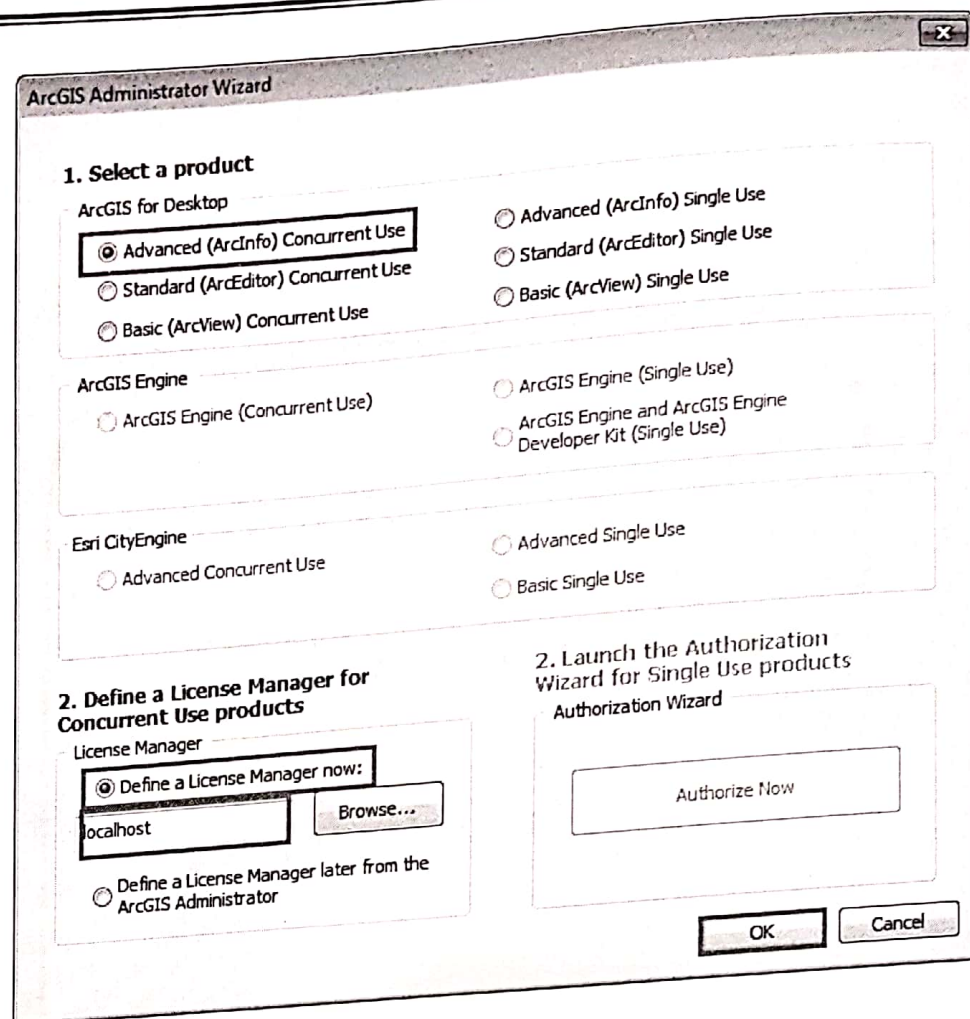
ArcGIS Administrator Wizard

1. Select a product

ArcGIS for Desktop

Advanced (ArcInfo) Concurrent Use

Standard (ArcEditor) Concurrent Use

Basic (ArcView) Concurrent Use

Advanced (ArcInfo) Single Use

Standard (ArcEditor) Single Use

Basic (ArcView) Single Use

ArcGIS Engine

ArcGIS Engine (Concurrent Use)

ArcGIS Engine (Single Use)

ArcGIS Engine and ArcGIS Engine Developer Kit (Single Use)

Esri CityEngine

Advanced Concurrent Use

Advanced Single Use

Basic Single Use

2. Define a License Manager for Concurrent Use products

License Manager

Define a License Manager now:

localhost

Browse...

Define a License Manager later from the ArcGIS Administrator

2. Launch the Authorization Wizard for Single Use products

Authorization Wizard

Authorize Now

OK

Cancel